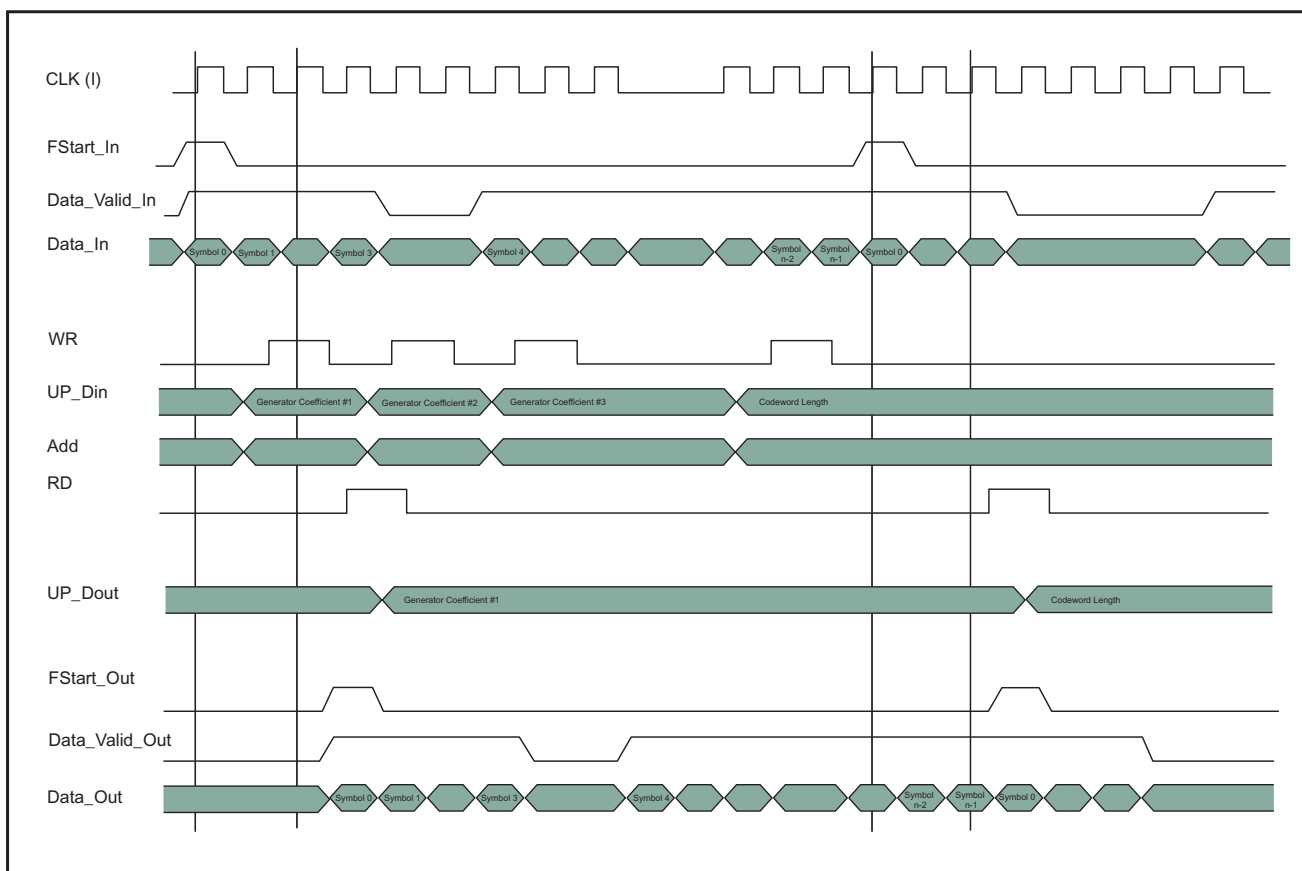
CLK (I)
FStart_In
Data_Valid_In
Data_In
Symbol 0 Symbol 1 Symbol 3 Symbol 4 Symbol n-2 Symbol n-1 Symbol 0
WR
UP_Din
Generator Coefficient #1 Generator Coefficient #2 Generator Coefficient #3 Codeword Length
Add
RD
UP_Dout
Generator Coefficient #1 Codeword Length
FStart_Out
Data_Valid_Out
Data_Out
Symbol 0 Symbol 1 Symbol 3 Symbol 4 Symbol n-2 Symbol n-1 Symbol 0